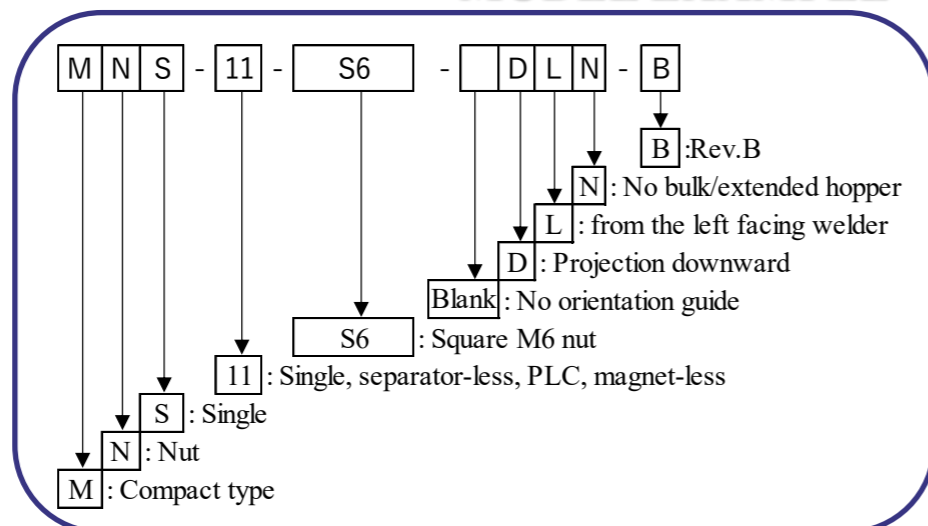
M N S - 11 - S6 - D L N - B

B :Rev.B
N : No bulk/extended hopper
L : from the left facing welder
D : Projection downward
Blank : No orientation guide
S6 : Square M6 nut
11 : Single, separator-less, PLC, magnet-less
S : Single
N : Nut
M : Compact type